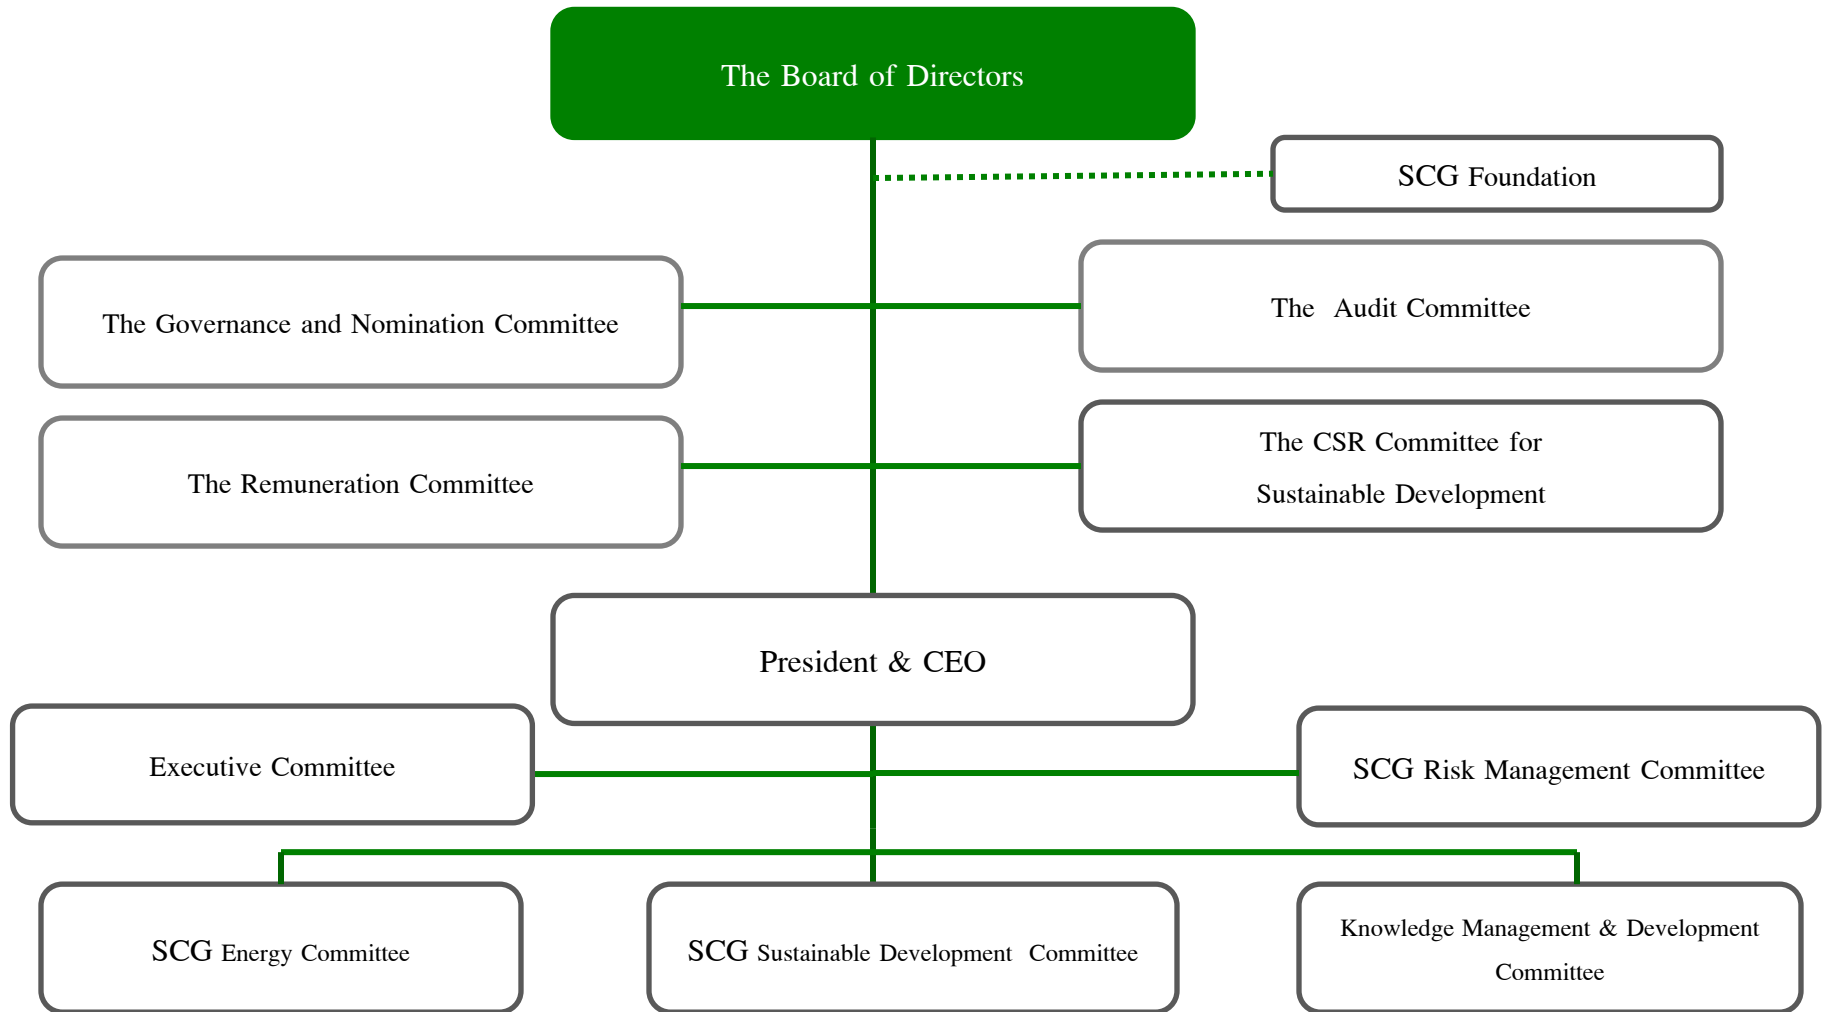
The Board of Directors

SCG Foundation

The Governance and Nomination Committee

The Audit Committee

The Remuneration Committee

The CSR Committee for Sustainable Development

President & CEO

Executive Committee

SCG Risk Management Committee

SCG Energy Committee

SCG Sustainable Development Committee

Knowledge Management & Development Committee